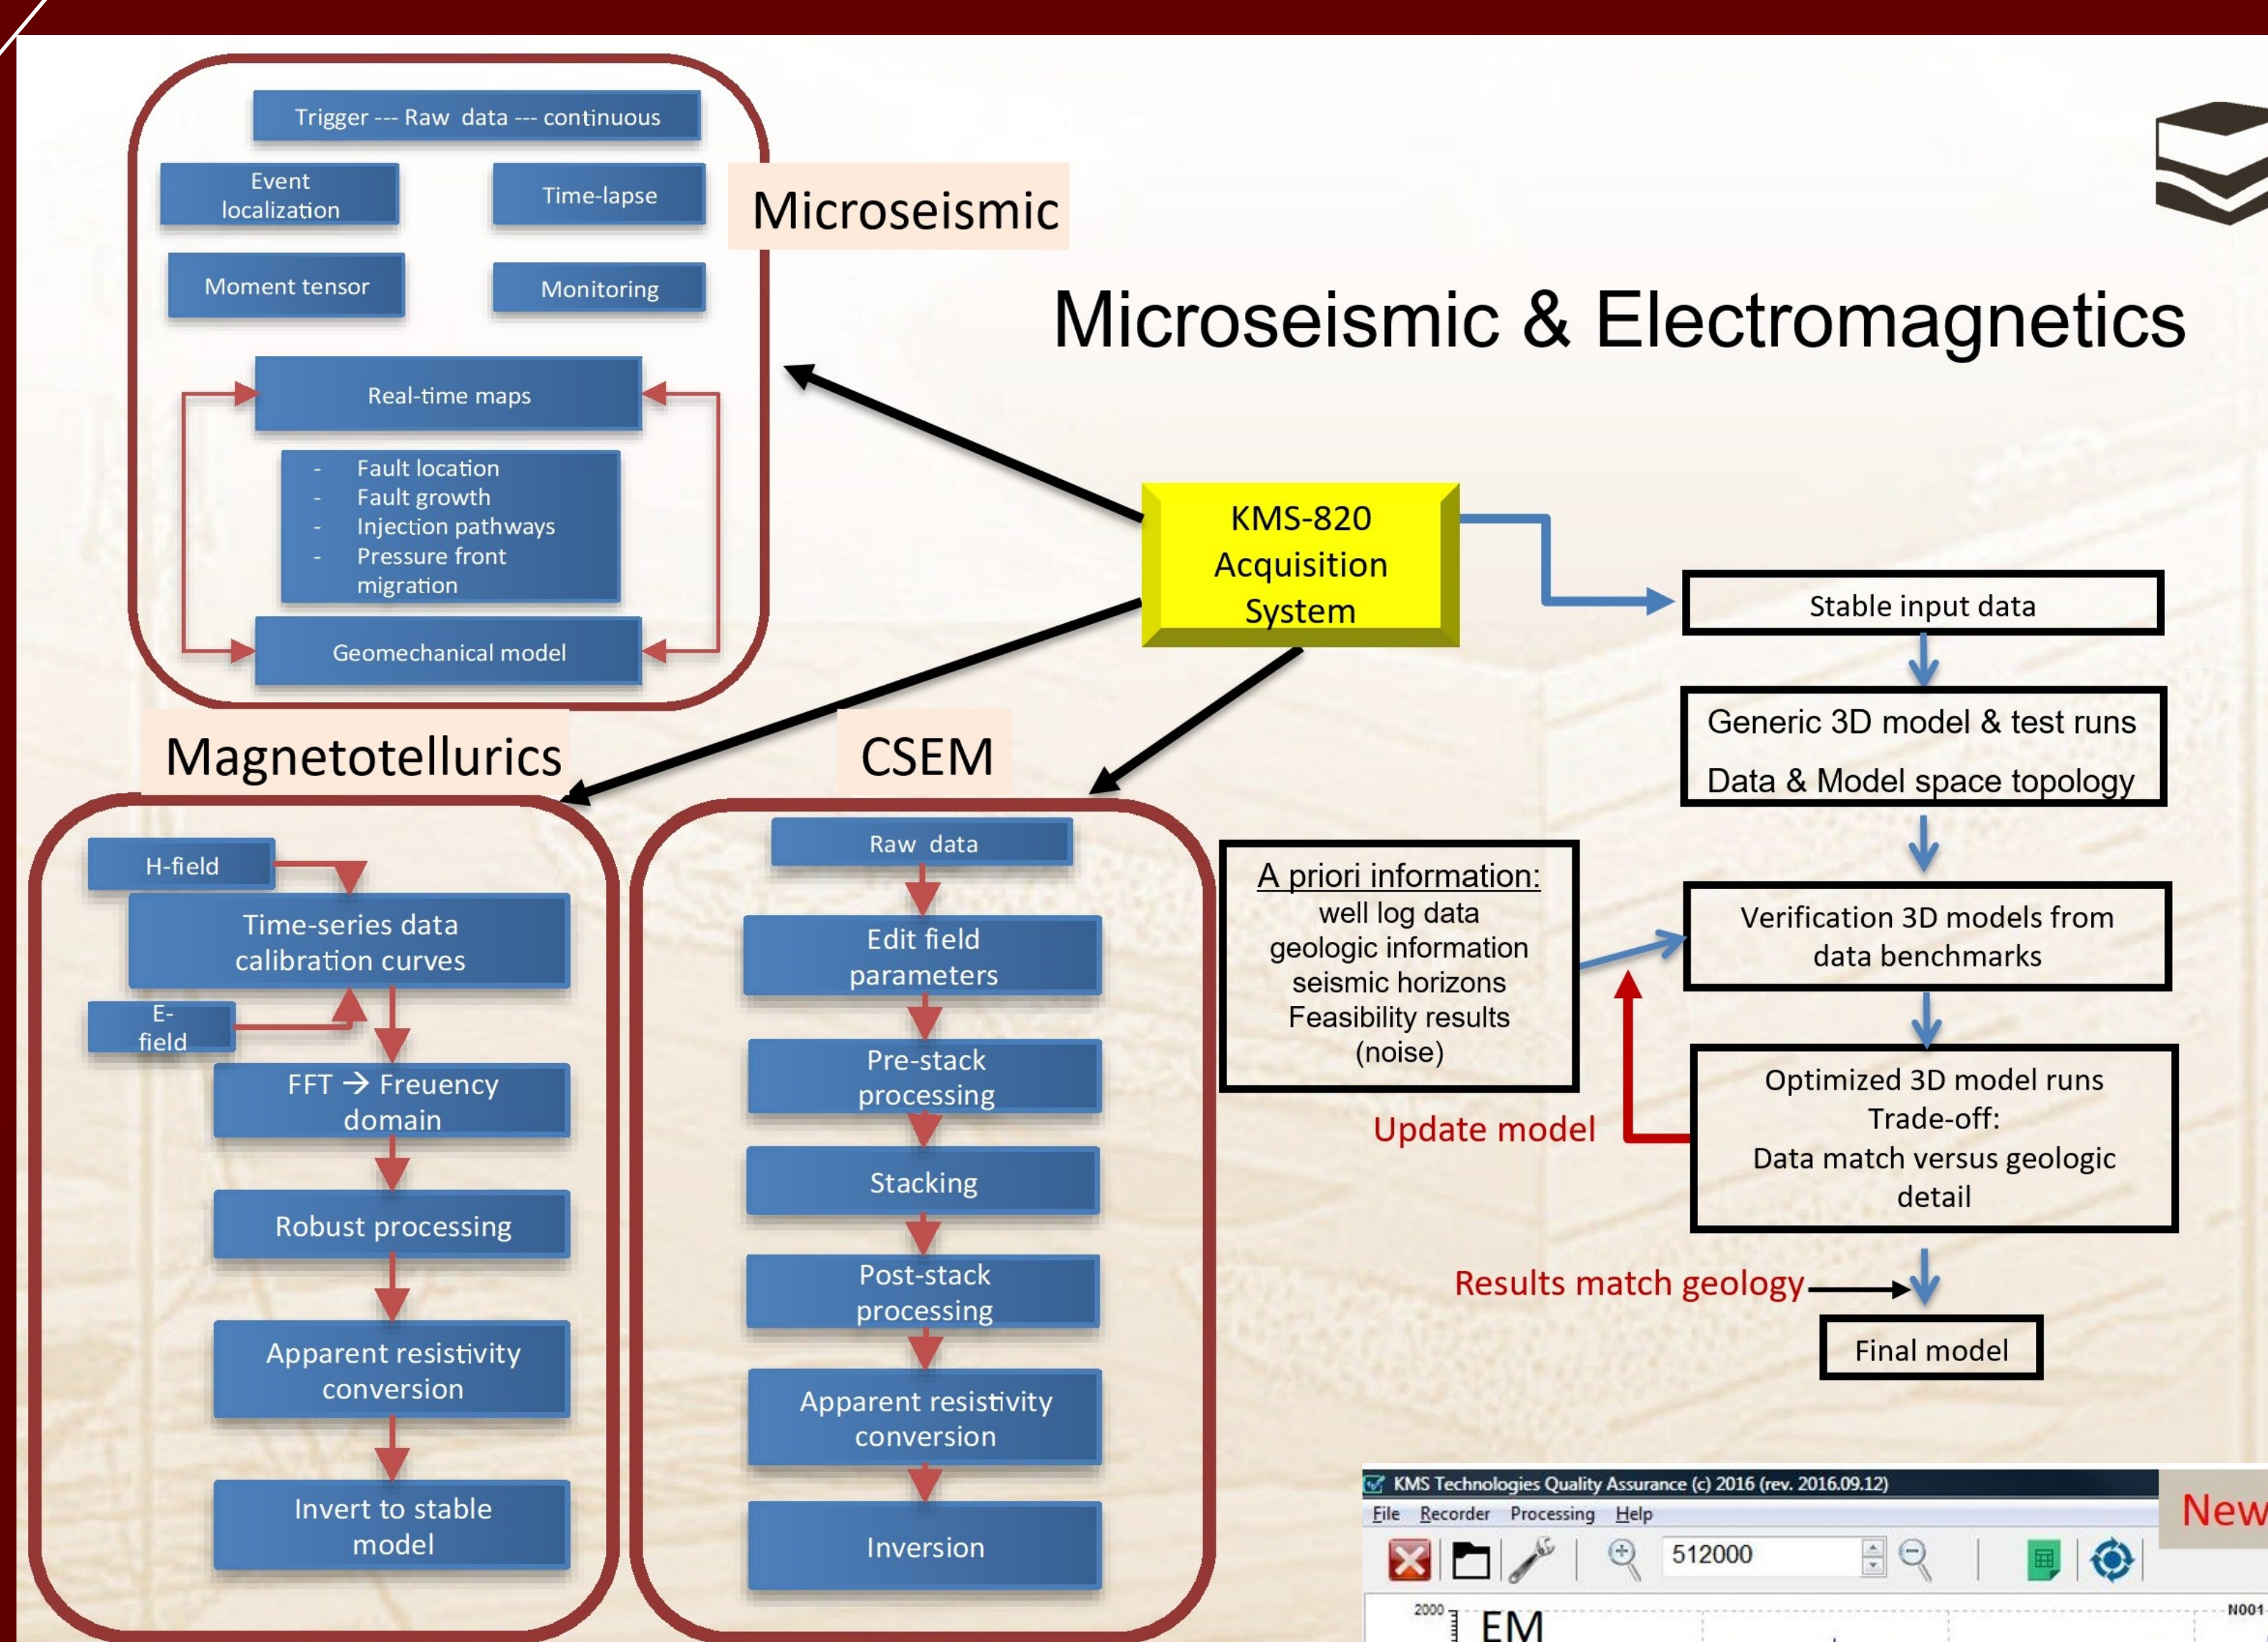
Trigger --- Raw data --- continuous

Event localization

Time-lapse

Microseismic

Moment tensor

Monitoring

Microseismic & Electromagnetics

Real-time maps

- Fault location
- Fault growth
- Injection pathways
- Pressure front migration

Geomechanical model

KMS-820 Acquisition System

Stable input data

Generic 3D model & test runs

Data & Model space topology

Magnetotellurics

CSEM

H-field

Time-series data calibration curves

E-field

FFT → Freuency domain

Robust processing

Apparent resistivity conversion

Invert to stable model

Raw data

Edit field parameters

Pre-stack processing

Stacking

Post-stack processing

Apparent resistivity conversion

Inversion

A priori information:
well log data
geologic information
seismic horizons
Feasibility results
(noise)

Verification 3D models from data benchmarks

Update model

Optimized 3D model runs
Trade-off:
Data match versus geologic detail

Results match geology

Final model

KMS Technologies Quality Assurance (c) 2016 (rev. 2016.09.12)

File Recorder Processing Help

512000

New

2000

EM

N001